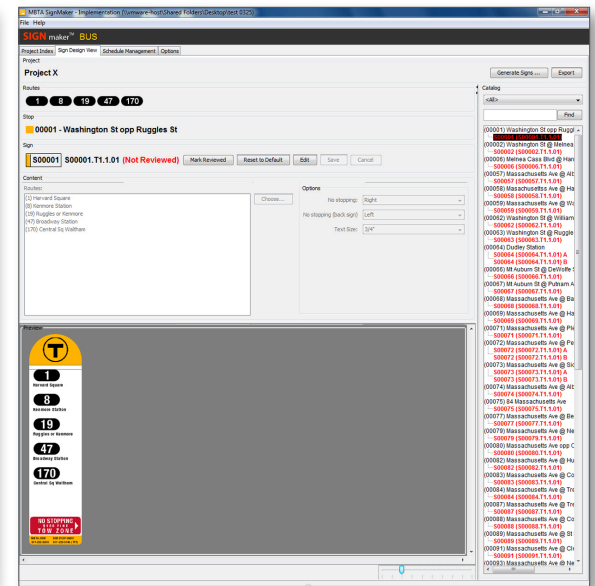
MBTA SignMaker - Implementation (\\vmware-host\Shared Folders\Desktop\test 0125)

File Help

SIGN maker™ BUS

Project Index | Sign Design View | Schedule Management | Options

Project

Project X

Generate Signs ... | Export

Routes

1 8 19 47 170

Stop

00001 - Washington St opp Ruggles St

Sign

S00001 S00001.T1.1.01 (Not Reviewed) Mark Reviewed | Reset to Default | Edit | Save | Cancel

Content

Routes:
(1) Harvard Square
(8) Kenmore Station
(19) Ruggles or Kenmore
(47) Broadway Station
(170) Central Sq Waltham

Choose...

Options

No stopping: Right
No stopping (back sign): Left
Text Size: 3/4"

Preview

T

1
Harvard Square

8
Kenmore Station

19
Ruggles or Kenmore

47
Broadway Station

170
Central Sq Waltham

NO STOPPING
TOW ZONE

Catalog

<All>

Find

(00001) Washington St opp Ruggle
S00001 (S00001.T1.1.01)
(00002) Washington St @ Melnea
S00002 (S00002.T1.1.01)
(00006) Melnea Cass Blvd @ Har
S00006 (S00006.T1.1.01)
(00057) Massachusetts Ave @ Al
S00057 (S00057.T1.1.01)
(00058) Massachusetts Ave @ Har
S00058 (S00058.T1.1.01)
(00059) Massachusetts Ave @ Wa
S00059 (S00059.T1.1.01)
(00062) Washington St @ William
S00062 (S00062.T1.1.01)
(00063) Washington St @ Ruggle
S00063 (S00063.T1.1.01)
(00064) Dudley Station
S00064 (S00064.T1.1.01 A
S00064 (S00064.T1.1.01 B
(00066) Mt Auburn St @ DeWolfe S
S00066 (S00066.T1.1.01)
(00067) Mt Auburn St @ Putnam A
S00067 (S00067.T1.1.01)
(00068) Massachusetts Ave @ Ba
S00068 (S00068.T1.1.01)
(00069) Massachusetts Ave @ Hu
S00069 (S00069.T1.1.01)
(00071) Massachusetts Ave @ Ple
S00071 (S00071.T1.1.01)
(00072) Massachusetts Ave @ Pe
S00072 (S00072.T1.1.01 A
S00072 (S00072.T1.1.01 B
(00073) Massachusetts Ave @ Sic
S00073 (S00073.T1.1.01 A
S00073 (S00073.T1.1.01 B
(00074) Massachusetts Ave @ Alb
S00074 (S00074.T1.1.01)
(00075) 84 Massachusetts Ave
S00075 (S00075.T1.1.01)
(00077) Massachusetts Ave @ Be
S00077 (S00077.T1.1.01)
(00079) Massachusetts Ave @ Ne
S00079 (S00079.T1.1.01)
(00080) Massachusetts Ave opp C
S00080 (S00080.T1.1.01)
(00082) Massachusetts Ave @ Hu
S00082 (S00082.T1.1.01)
(00083) Massachusetts Ave @ Co
S00083 (S00083.T1.1.01)
(00084) Massachusetts Ave @ Tre
S00084 (S00084.T1.1.01)
(00087) Massachusetts Ave @ Tre
S00087 (S00087.T1.1.01)
(00088) Massachusetts Ave @ Co
S00088 (S00088.T1.1.01)
(00089) Massachusetts Ave @ St
S00089 (S00089.T1.1.01)
(00091) Massachusetts Ave @ Ch
S00091 (S00091.T1.1.01)
(00093) Massachusetts Ave @ Ne